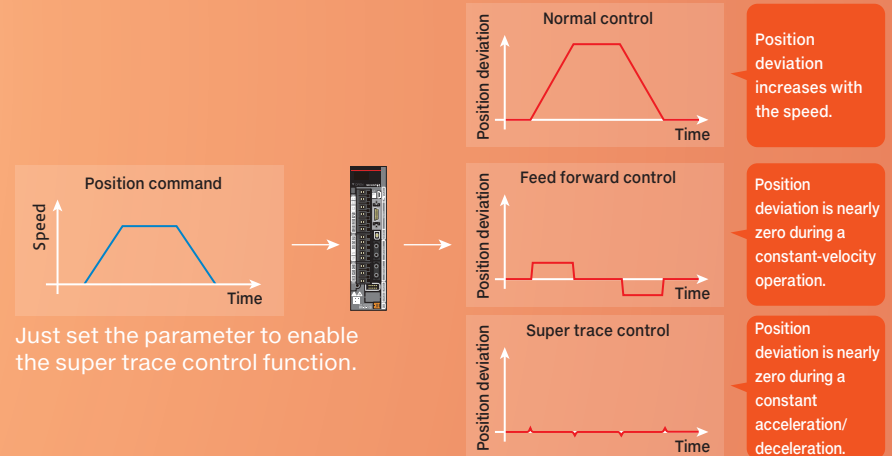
Position command

Speed

Time

Just set the parameter to enable the super trace control function.

Normal control

Position deviation

Time

Position deviation increases with the speed.

Feed forward control

Position deviation

Time

Position deviation is nearly zero during a constant-velocity operation.

Super trace control

Position deviation

Time

Position deviation is nearly zero during a constant acceleration/ deceleration.